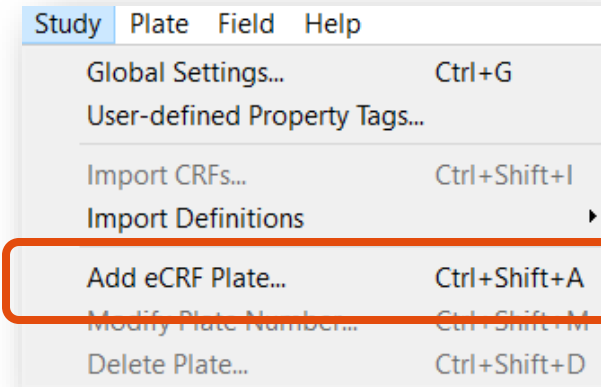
Study Plate Field Help

Global Settings... Ctrl+G
User-defined Property Tags...

Import CRFs... Ctrl+Shift+I
Import Definitions

Add eCRF Plate... Ctrl+Shift+A
Modify Plate Number... Ctrl+Shift+M
Delete Plate... Ctrl+Shift+D